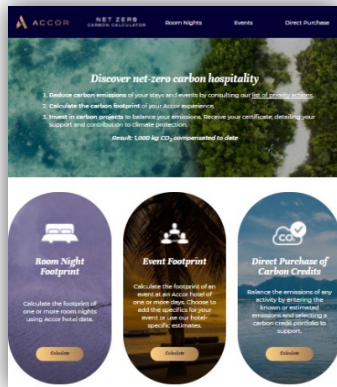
ACCOR NET ZERO CARBON CALCULATOR Room Nights Events Direct Purchase

Discover net-zero carbon hospitality

1. Reduce carbon emissions of your stays and events by consulting our list of priority actions.
2. Calculate the carbon footprint of your Accor experience.
3. Invest in carbon projects to balance your emissions. Receive your certificate, detailing your support and contribution to climate protection.

Result: 1,000 kg $CO_2$ compensated to date

Room Night Footprint

Calculate the footprint of one or more room nights using Accor hotel data.

Calculate

Event Footprint

Calculate the footprint of an event at an Accor hotel of one or more days. Choose to add the specifics for your event or use our hotel-specific estimates.

Calculate

$CO_2$

Direct Purchase of Carbon Credits

Balance the emissions of any activity by entering the known or estimated emissions and selecting a carbon credit portfolio to support.

Calculate